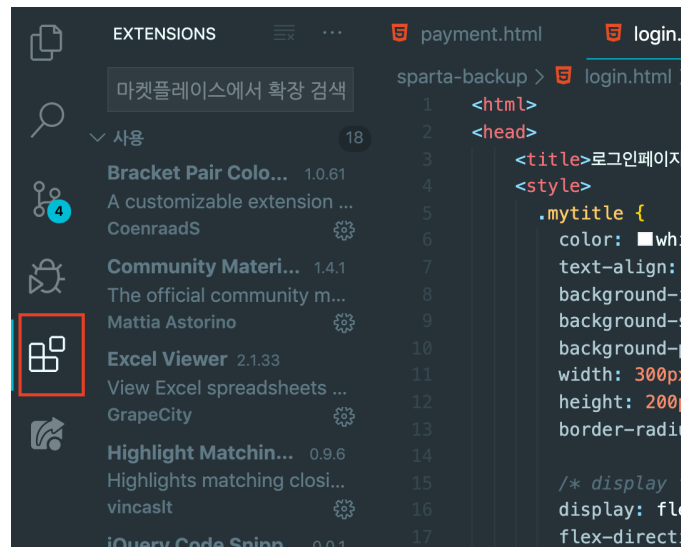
EXTENSIONS

마켓플레이스에서 확장 검색

사용 18

Bracket Pair Colo... 1.0.61
A customizable extension ...
CoenraadS

Community Materi... 1.4.1
The official community m...
Mattia Astorino

Excel Viewer 2.1.33
View Excel spreadsheets ...
GrapeCity

Highlight Matchin... 0.9.6
Highlights matching closi...
vincaslt

jQuery Code Snipp... 0.0.1

4

payment.html login.

sparta-backup > login.html > 

1 <html>
2 <head>
3 <title>로그인페이지
4 <style>
5 .mytitle {
6 color: whi
7 text-align:
8 background-
9 background-
10 background-
11 width: 300px
12 height: 200p
13 border-radiu
14 
15 /* display
16 display: fle
17 flex-directi